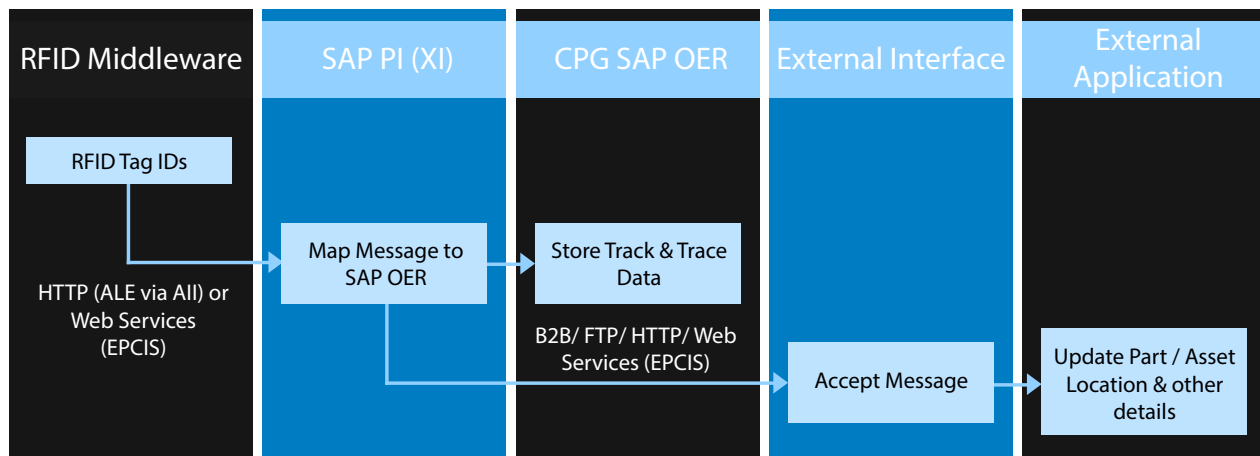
RFID Middleware

SAP PI (XI)

CPG SAP OER

External Interface

External Application

RFID Tag IDs

HTTP (ALE via AII) or Web Services (EPCIS)

Map Message to SAP OER

Store Track & Trace Data

B2B/ FTP/ HTTP/ Web Services (EPCIS)

Accept Message

Update Part / Asset Location & other details